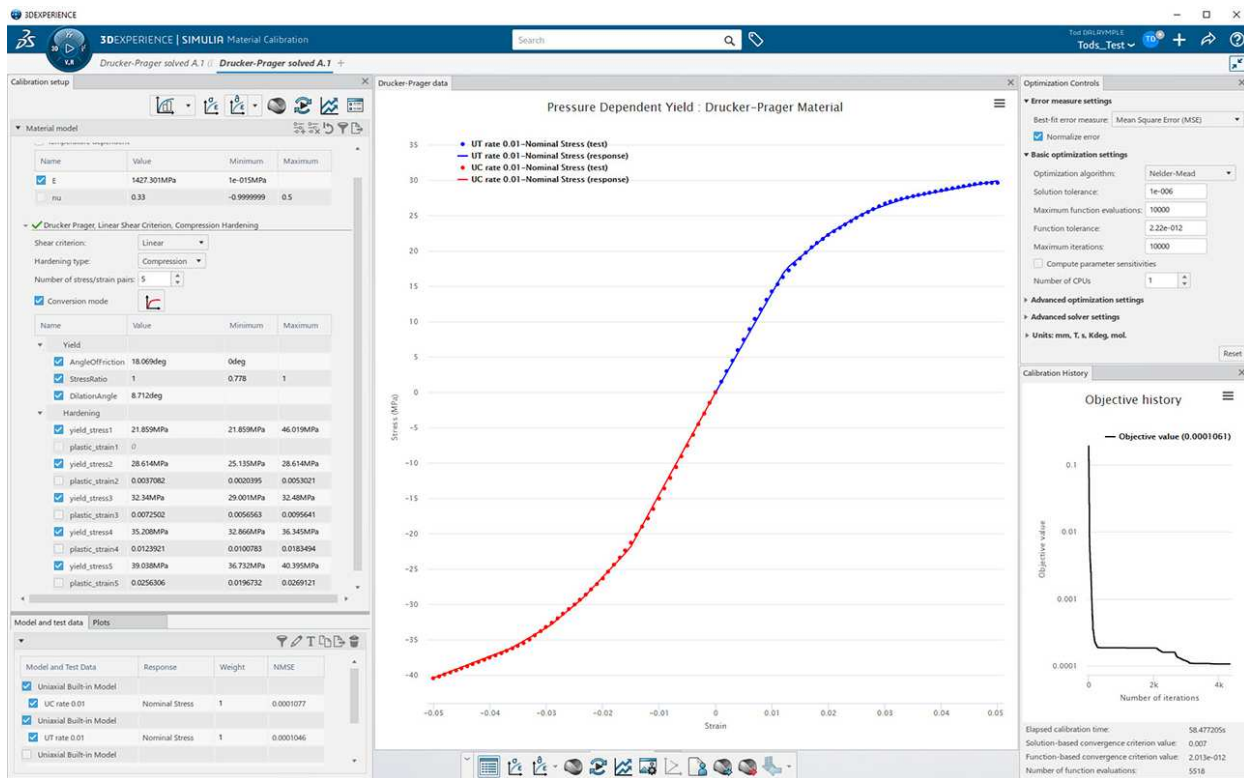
3DEXPERIENCE

3DEXPERIENCE | SIMULIA Material Calibration

Search

Tod DALRYMPLE
Tods_Test

Drucker-Prager solved A.1 Drucker-Prager solved A.1 +

Calibration setup

Material model

| Name | Value | Minimum | Maximum |
|---|---|---|---|
| E | 1427.301MPa | 1e-015MPa | |
| nu | 0.33 | -0.9999999 | 0.5 |

Drucker Prager, Linear Shear Criterion, Compression Hardening

Shear criterion: Linear

Hardening type: Compression

Number of stress/strain pairs: 5

Conversion mode

| Name | Value | Minimum | Maximum |
|---|---|---|---|
| Yield | | | |
| AngleOfFriction | 18.069deg | 0deg | |
| StressRatio | 1 | 0.778 | 1 |
| DilationAngle | 8.712deg | | |
| Hardening | | | |
| yield_stress1 | 21.859MPa | 21.859MPa | 46.019MPa |
| plastic_strain1 | 0 | | |
| yield_stress2 | 28.614MPa | 25.135MPa | 28.614MPa |
| plastic_strain2 | 0.0037082 | 0.0020395 | 0.0053021 |
| yield_stress3 | 32.34MPa | 29.001MPa | 32.48MPa |
| plastic_strain3 | 0.0072502 | 0.0056563 | 0.0095641 |
| yield_stress4 | 35.208MPa | 32.866MPa | 36.345MPa |
| plastic_strain4 | 0.0123921 | 0.0100783 | 0.0183494 |
| yield_stress5 | 39.038MPa | 36.732MPa | 40.395MPa |
| plastic_strain5 | 0.0256306 | 0.0196732 | 0.0269121 |

Model and test data Plots

| Model and Test Data | Response | Weight | NMSE |
|---|---|---|---|
| Uniaxial Built-in Model | | | |
| UC rate 0.01 | Nominal Stress | 1 | 0.0001077 |
| Uniaxial Built-in Model | | | |
| UT rate 0.01 | Nominal Stress | 1 | 0.0001046 |
| Uniaxial Built-in Model | | | |

Drucker-Prager data

Pressure Dependent Yield : Drucker-Prager Material

UT rate 0.01–Nominal Stress (test)
UT rate 0.01–Nominal Stress (response)
UC rate 0.01–Nominal Stress (test)
UC rate 0.01–Nominal Stress (response)

35 30 25 20 15 10 5 0 -5 -10 -15 -20 -25 -30 -35 -40

Stress (MPa)

-0.05 -0.04 -0.03 -0.02 -0.01 0 0.01 0.02 0.03 0.04 0.05

Strain

Optimization Controls

Error measure settings

Best-fit error measure: Mean Square Error (MSE)

Normalize error

Basic optimization settings

Optimization algorithm: Nelder-Mead

Solution tolerance: 1e-006

Maximum function evaluations: 10000

Function tolerance: 2.22e-012

Maximum iterations: 10000

Compute parameter sensitivities

Number of CPUs 1

Advanced optimization settings

Advanced solver settings

Units: mm, T, s, Kdeg, mol.

Reset

Calibration History

Objective history

Objective value (0.0001061)

0.1 0.01 0.001 0.0001

Objective value

0 2k 4k

Number of iterations

Elapsed calibration time: 58.477205s
Solution-based convergence criterion value: 0.007
Function-based convergence criterion value: 2.013e-012
Number of function evaluations: 5518